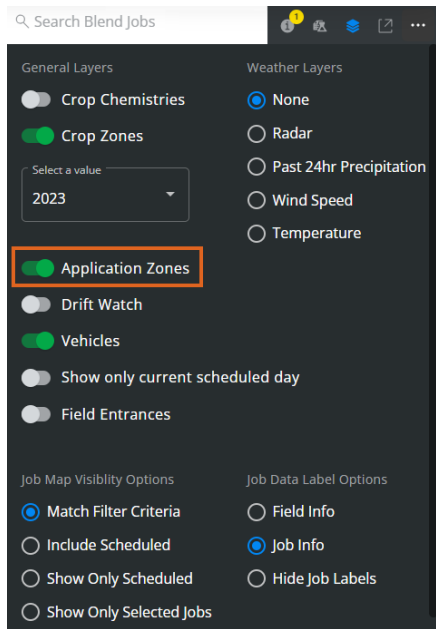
Search Blend Jobs

1

General Layers

Crop Chemistries

Crop Zones

Select a value
2023

Application Zones

Drift Watch

Vehicles

Show only current scheduled day

Field Entrances

Weather Layers

None

Radar

Past 24hr Precipitation

Wind Speed

Temperature

Job Map Visiblity Options

Match Filter Criteria

Include Scheduled

Show Only Scheduled

Show Only Selected Jobs

Job Data Label Options

Field Info

Job Info

Hide Job Labels